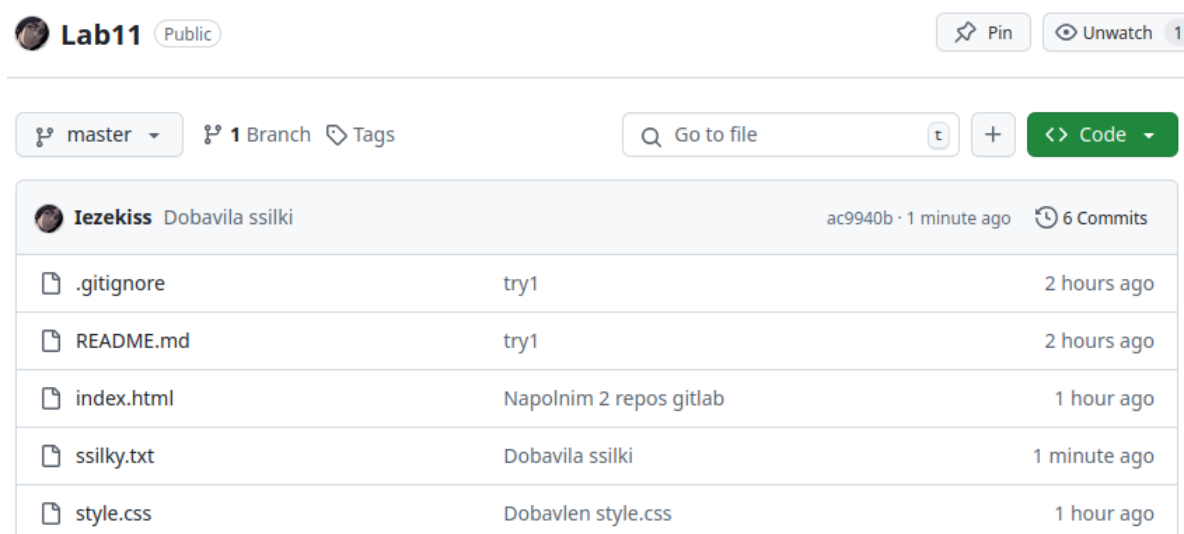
Lab11 Public

Pin Unwatch 1

master 1 Branch Tags

Go to file t

+ Code

Iezekiss Dobavila ssilki ac9940b · 1 minute ago 6 Commits

| | | |
|---|---|---|
| .gitignore | try1 | 2 hours ago |
| README.md | try1 | 2 hours ago |
| index.html | Napolnim 2 repos gitlab | 1 hour ago |
| ssilky.txt | Dobavila ssilki | 1 minute ago |
| style.css | Dobavlen style.css | 1 hour ago |